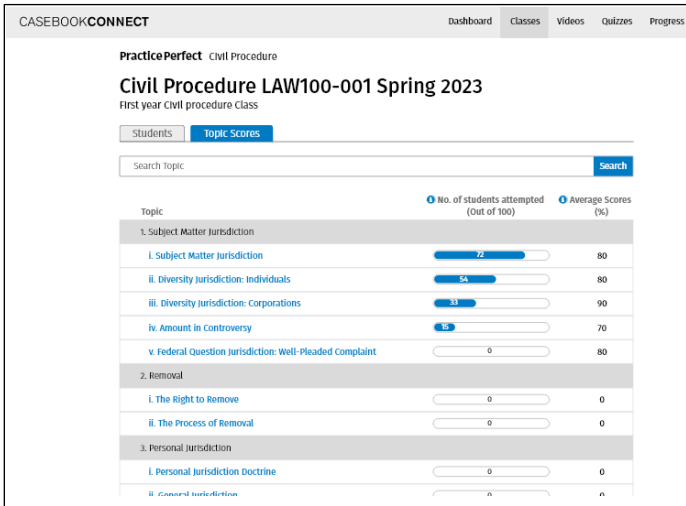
CASEBOOKCONNECT

Dashboard Classes Videos Quizzes Progress

PracticePerfect Civil Procedure

Civil Procedure LAW100-001 Spring 2023

First year Civil procedure Class

Students Topic Scores

Search Topic Search

| Topic | No. of students attempted (Out of 100) | Average Scores (%) |
|---|---|---|
| 1. Subject Matter Jurisdiction | | |
| i. Subject Matter Jurisdiction | 72 | 80 |
| ii. Diversity Jurisdiction: Individuals | 54 | 80 |
| iii. Diversity Jurisdiction: Corporations | 33 | 90 |
| iv. Amount in Controversy | 15 | 70 |
| v. Federal Question Jurisdiction: Well-Pleaded Complaint | 0 | 80 |
| 2. Removal | | |
| i. The Right to Remove | 0 | 0 |
| ii. The Process of Removal | 0 | 0 |
| 3. Personal Jurisdiction | | |
| i. Personal Jurisdiction Doctrine | 0 | 0 |
| ii. General Jurisdiction | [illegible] | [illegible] |